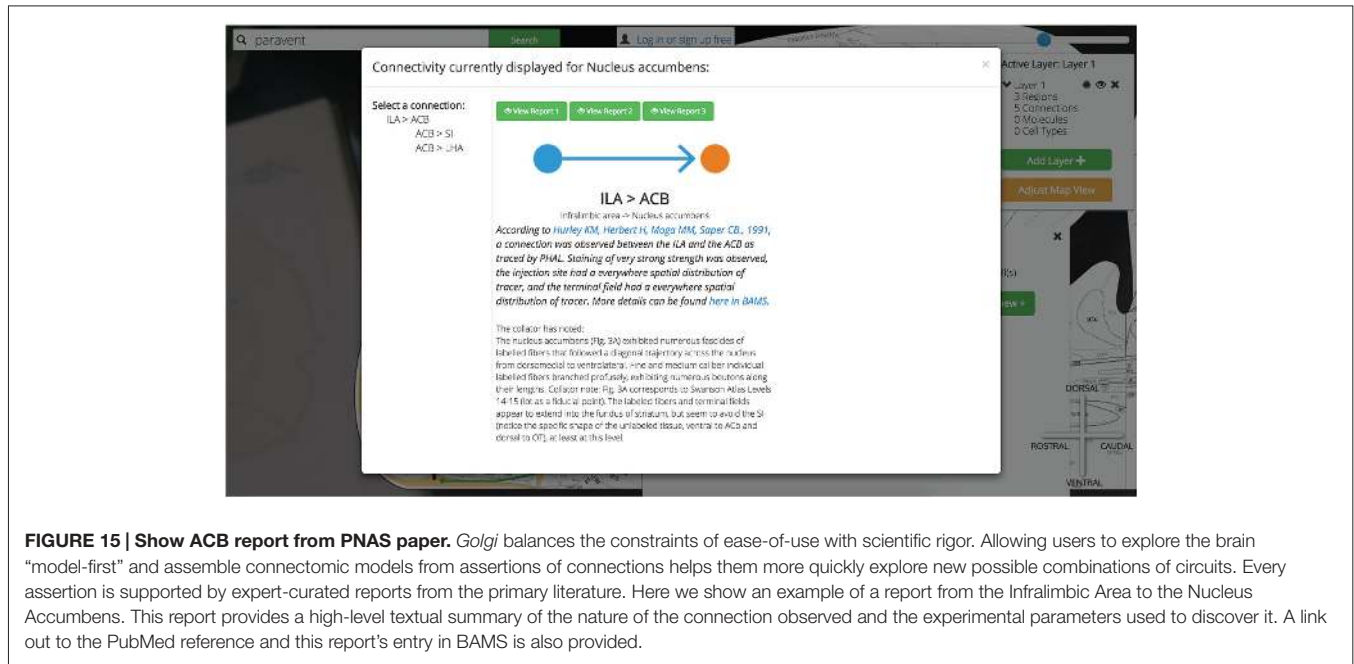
paravent

Search

Log in or sign up free

Active Layer: Layer 1

Layer 1
3 Regions
5 Connections
0 Molecules
0 Cell Types

Add Layer +

Adjust Map View

Connectivity currently displayed for Nucleus accumbens:

×

Select a connection:
ILA > ACB
ACB > SI
ACB > LHA

View Report 1

View Report 2

View Report 3

ILA > ACB

Infralimbic area -> Nucleus accumbens

According to Hurley KM, Herbert H, Moga MM, Saper CB., 1991, a connection was observed between the ILA and the ACB as traced by PHAL. Staining of very strong strength was observed, the injection site had a everywhere spatial distribution of tracer, and the terminal field had a everywhere spatial distribution of tracer. More details can be found here in BAMS.

The collator has noted:
The nucleus accumbens (Fig. 3A) exhibited numerous fascicles of labeled fibers that followed a diagonal trajectory across the nucleus from dorsomedial to ventrolateral. Fine and medium caliber individual labeled fibers branched profusely, exhibiting numerous boutons along their lengths. Collator note: Fig. 3A corresponds to Swanson Atlas Levels 14-15 (lot as a fiducial point). The labeled fibers and terminal fields appear to extend into the fundus of striatum, but seem to avoid the SI (notice the specific shape of the unlabeled tissue, ventral to ACb and dorsal to OT), at least at this level.

×

(s)

iew +

DORSAL

ROSTRAL

CAUDAL

VENTRAL

FIGURE 15 | Show ACB report from PNAS paper. Golgi balances the constraints of ease-of-use with scientific rigor. Allowing users to explore the brain “model-first” and assemble connectomic models from assertions of connections helps them more quickly explore new possible combinations of circuits. Every assertion is supported by expert-curated reports from the primary literature. Here we show an example of a report from the Infralimbic Area to the Nucleus Accumbens. This report provides a high-level textual summary of the nature of the connection observed and the experimental parameters used to discover it. A link out to the PubMed reference and this report’s entry in BAMS is also provided.